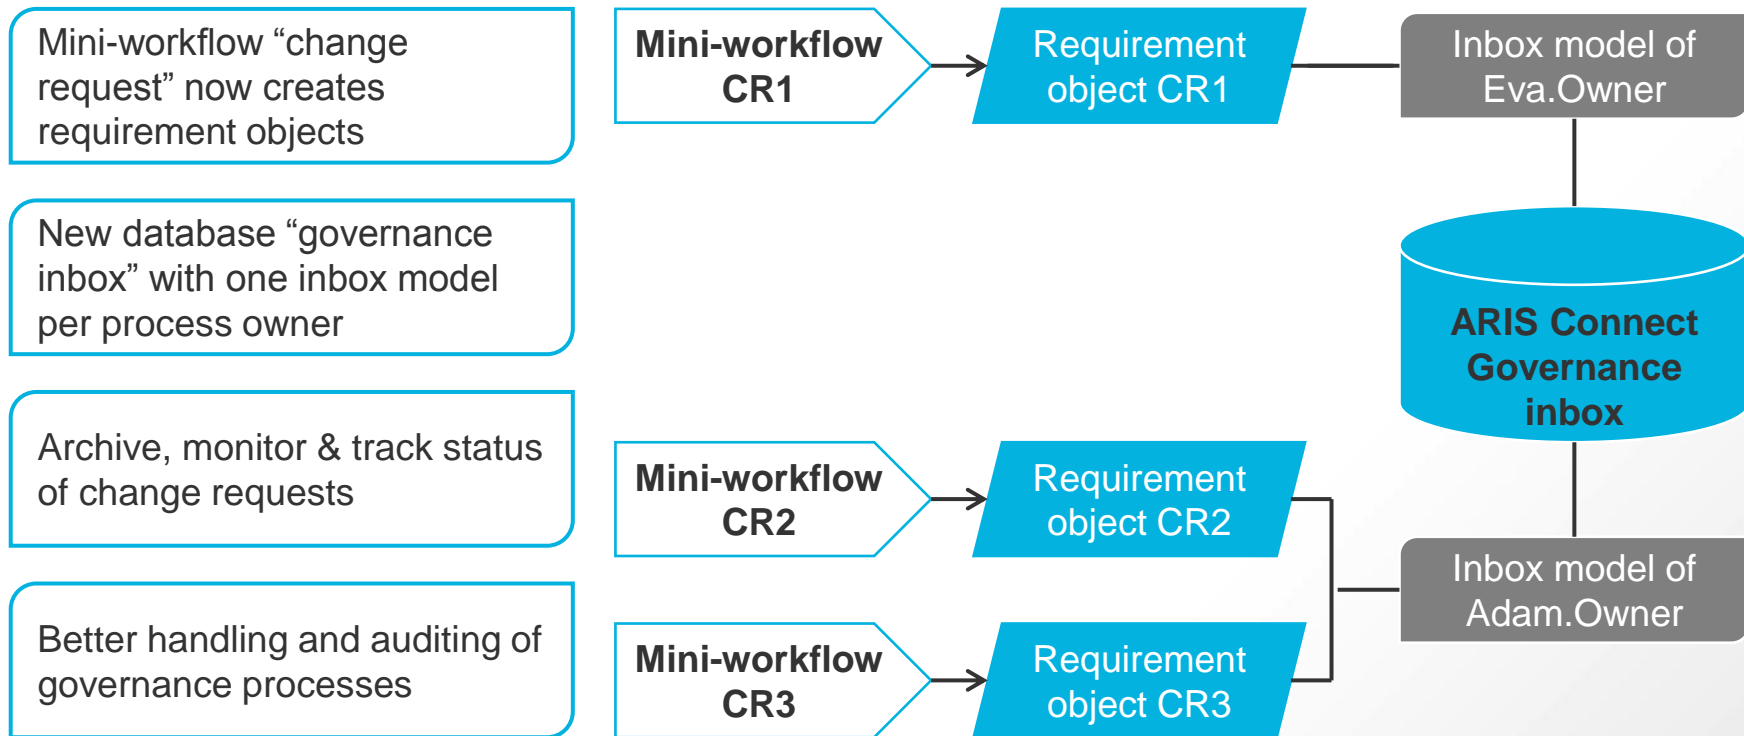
Mini-workflow “change request” now creates requirement objects

New database “governance inbox” with one inbox model per process owner

Archive, monitor & track status of change requests

Better handling and auditing of governance processes

Mini-workflow CR1

Requirement object CR1

Inbox model of Eva.Owner

ARIS Connect Governance inbox

Mini-workflow CR2

Requirement object CR2

Inbox model of Adam.Owner

Mini-workflow CR3

Requirement object CR3